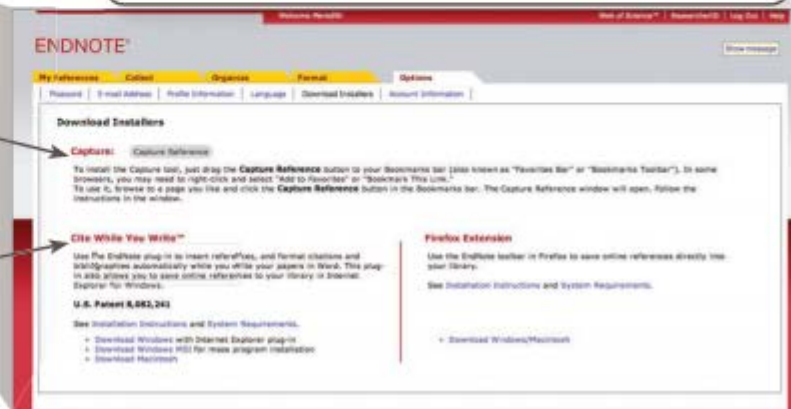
Welcome Renaldi

Web of Science | ResearcherID | Log Out | Help

ENDNOTE

Show message

My References | Collect | Organize | Format | Options

Password | E-mail Address | Profile Information | Language | Download Installers | Account Information

Download Installers

Capture: Capture Reference

To install the Capture tool, just drag the Capture Reference button to your Bookmarks bar (also known as "Favorites Bar" or "Bookmarks Toolbar"). In some browsers, you may need to right-click and select "Add to Favorites" or "Bookmark This Link." To use it, browse to a page you like and click the Capture Reference button in the Bookmarks bar. The Capture Reference window will open. Follow the instructions in the window.

Cite While You Write™

Use the EndNote plug-in to insert references, and format citations and bibliographies automatically while you write your papers in Word. This plug-in also allows you to save online references to your library in Internet Explorer for Windows.

U.S. Patent 8,083,241

See Installation Instructions and System Requirements.

- Download Windows with Internet Explorer plug-in
- Download Windows MSI for mass program installation
- Download Macintosh

Firefox Extension

Use the EndNote toolbar in Firefox to save online references directly into your library.

See Installation Instructions and System Requirements.

- Download Windows/Macintosh